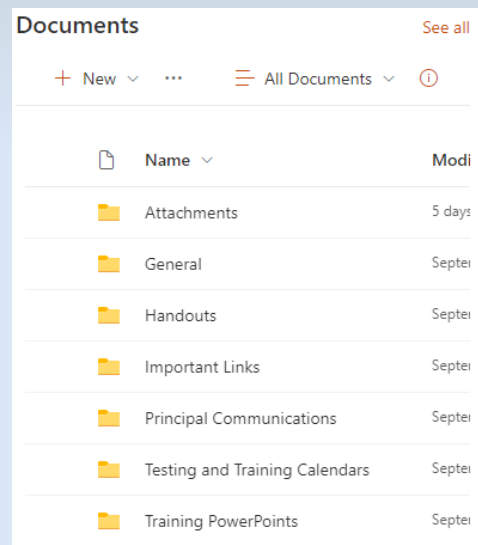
Documents

See all

+ New ⌄ ··· All Documents ⌄ ⓘ

| Name ⌄ | Modi |
|---|---|
| Attachments | 5 days |
| General | Septe |
| Handouts | Septe |
| Important Links | Septe |
| Principal Communications | Septe |
| Testing and Training Calendars | Septe |
| Training PowerPoints | Septe |